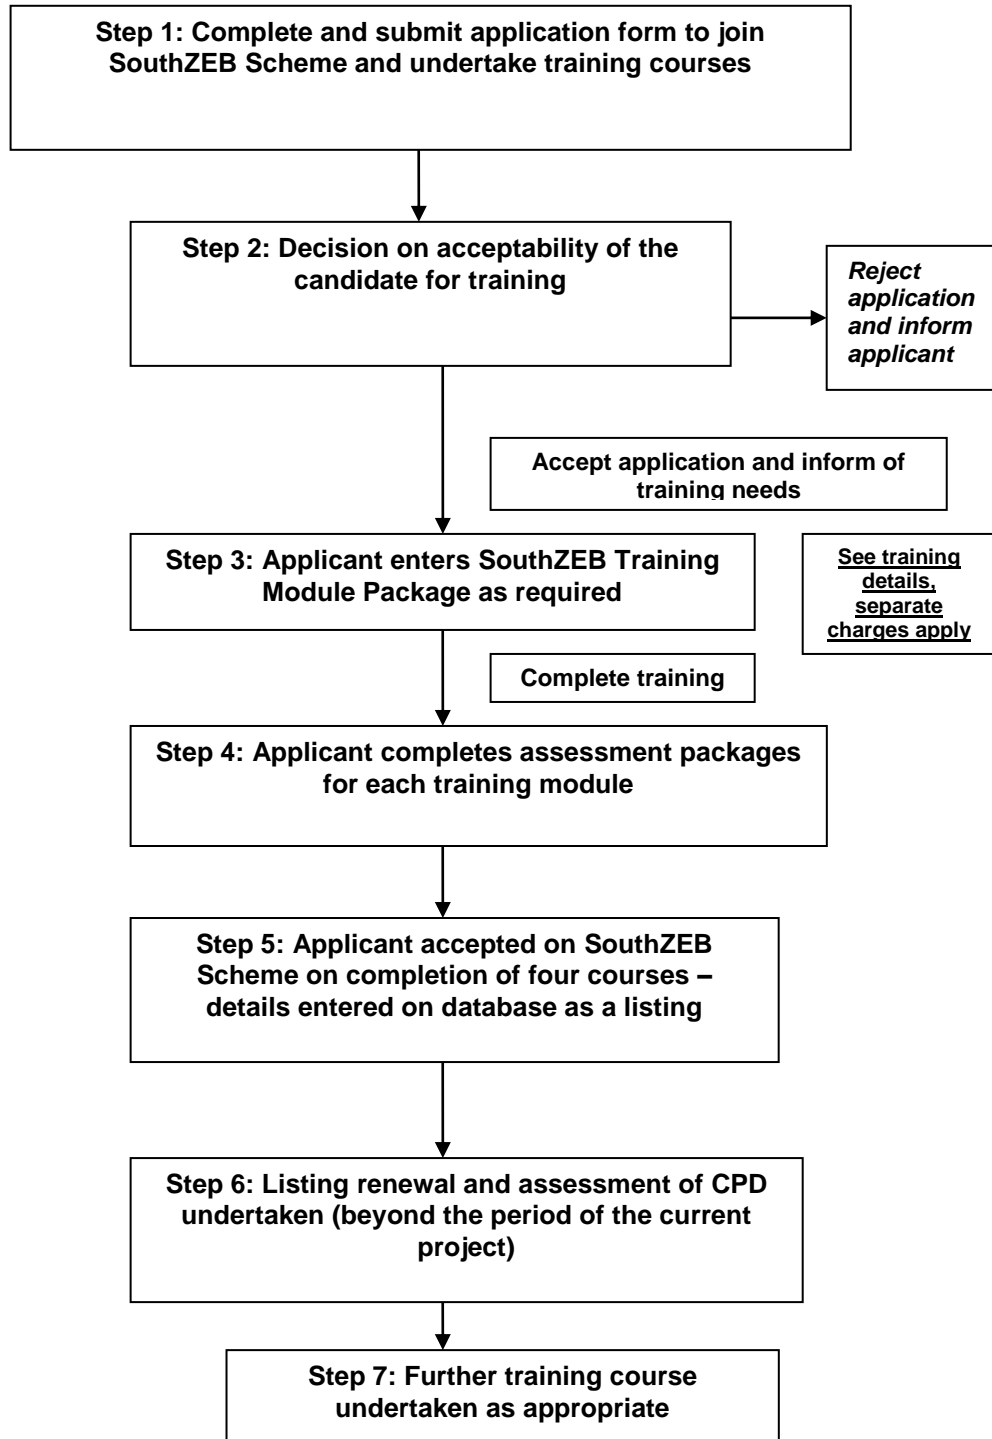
Step 1: Complete and submit application form to join SouthZEB Scheme and undertake training courses

Step 2: Decision on acceptability of the candidate for training

Reject application and inform applicant

Accept application and inform of training needs

Step 3: Applicant enters SouthZEB Training Module Package as required

See training details, separate charges apply

Complete training

Step 4: Applicant completes assessment packages for each training module

Step 5: Applicant accepted on SouthZEB Scheme on completion of four courses – details entered on database as a listing

Step 6: Listing renewal and assessment of CPD undertaken (beyond the period of the current project)

Step 7: Further training course undertaken as appropriate